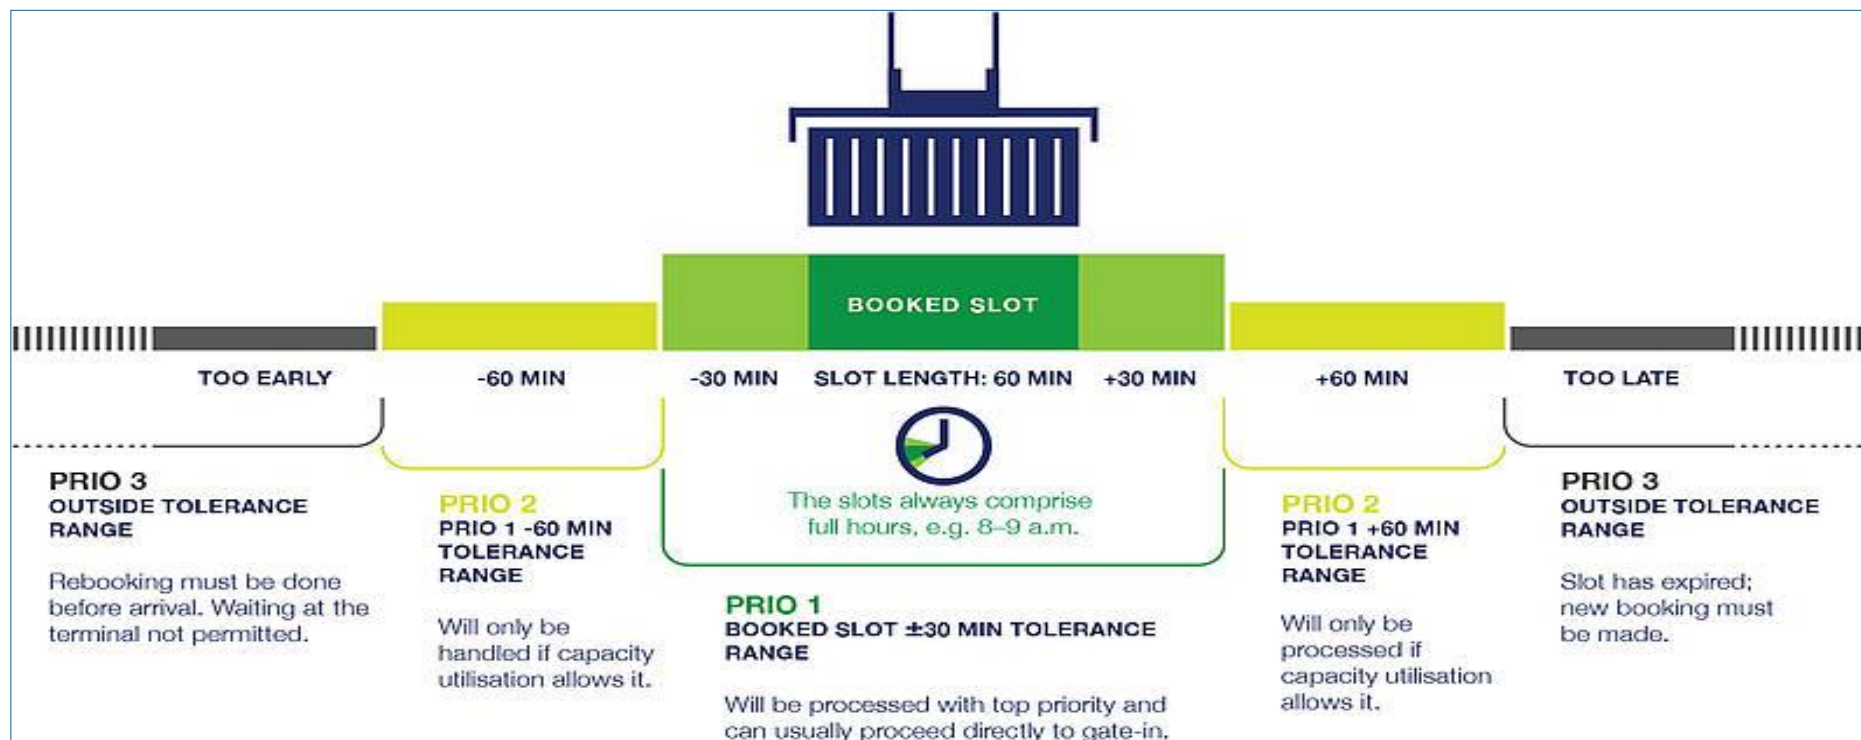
BOOKED SLOT

TOO EARLY

-60 MIN

-30 MIN

SLOT LENGTH: 60 MIN

+30 MIN

+60 MIN

TOO LATE

PRIO 3
OUTSIDE TOLERANCE RANGE

Rebooking must be done before arrival. Waiting at the terminal not permitted.

PRIO 2
PRIO 1 -60 MIN TOLERANCE RANGE

Will only be handled if capacity utilisation allows it.

The slots always comprise full hours, e.g. 8–9 a.m.

PRIO 1
BOOKED SLOT ±30 MIN TOLERANCE RANGE

Will be processed with top priority and can usually proceed directly to gate-in.

PRIO 2
PRIO 1 +60 MIN TOLERANCE RANGE

Will only be processed if capacity utilisation allows it.

PRIO 3
OUTSIDE TOLERANCE RANGE

Slot has expired; new booking must be made.